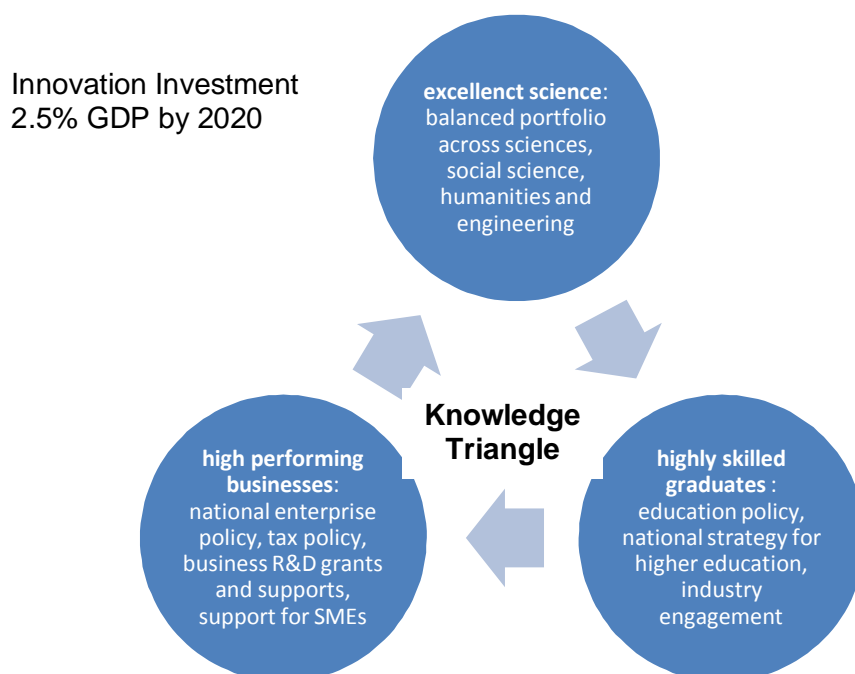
Innovation Investment 2.5% GDP by 2020

**excellenct science**: balanced portfolio across sciences, social science, humanities and engineering

**Knowledge Triangle**

**high performing businesses**: national enterprise policy, tax policy, business R&D grants and supports, support for SMEs

**highly skilled graduates** : education policy, national strategy for higher education, industry engagement